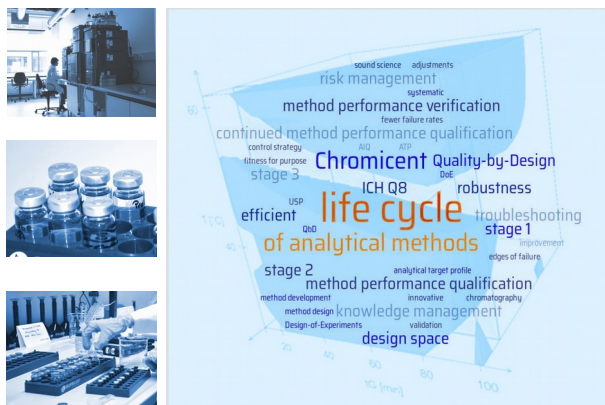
sound science adjustments
risk management
systematic
method performance verification
fewer failure rates
continued method performance qualification
control strategy AIQ ATP
fitness for purpose
Chromicent Quality-by-Design
stage 3 DoE
ICH Q8 robustness
USP
efficient life cycle troubleshooting
QbD stage 1
of analytical methods
improvement
edges of failure
stage 2
analytical target profile
method performance qualification
method development innovative chromatography
method design knowledge management
Design-of-Experiments validation
design space
60
50
40
T [°C]
20
40
60
80
100
tG [min]